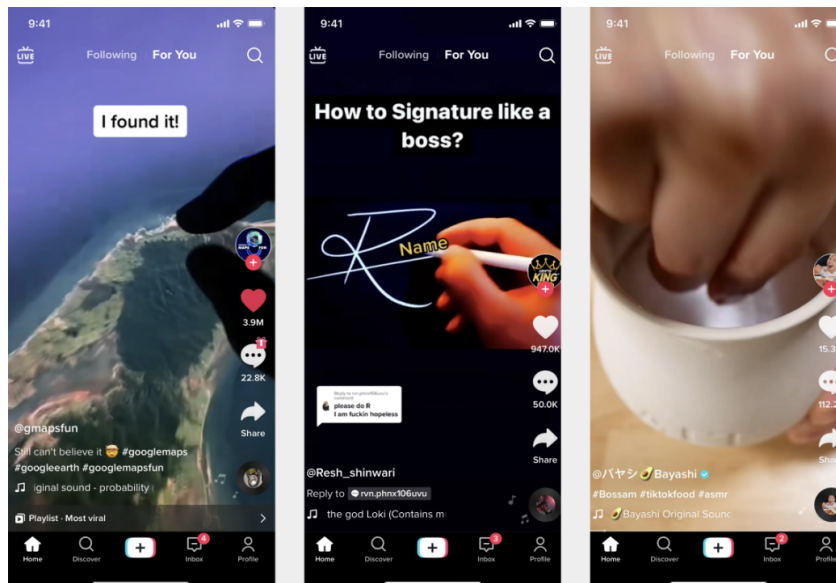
9:41

LIVE

Following For You

I found it!

3.9M

22.8K

Share

@gmapsfun

Still can't believe it 😎 #googlemaps #googleearth #googlemapsfun

♫ iginal sound - probability

Playlist · Most viral

Home Discover + 4 Inbox Profile

9:41

LIVE

Following For You

How to Signature like a boss?

Name

KING

947.0K

50.0K

Share

Reply to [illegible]
please do R
I am fuckin hopeless

@Resh_shinwari

Reply to rvn.phnx106uvu

♫ the god Loki (Contains m

Home Discover + 3 Inbox Profile

9:41

LIVE

Following For You

15.3

112.2

@バヤシ🥑Bayashi

#Bossam #tiktokfood #asmr

♫ 🥑Bayashi Original Sounc

Home Discover + 2 Inbox Profile